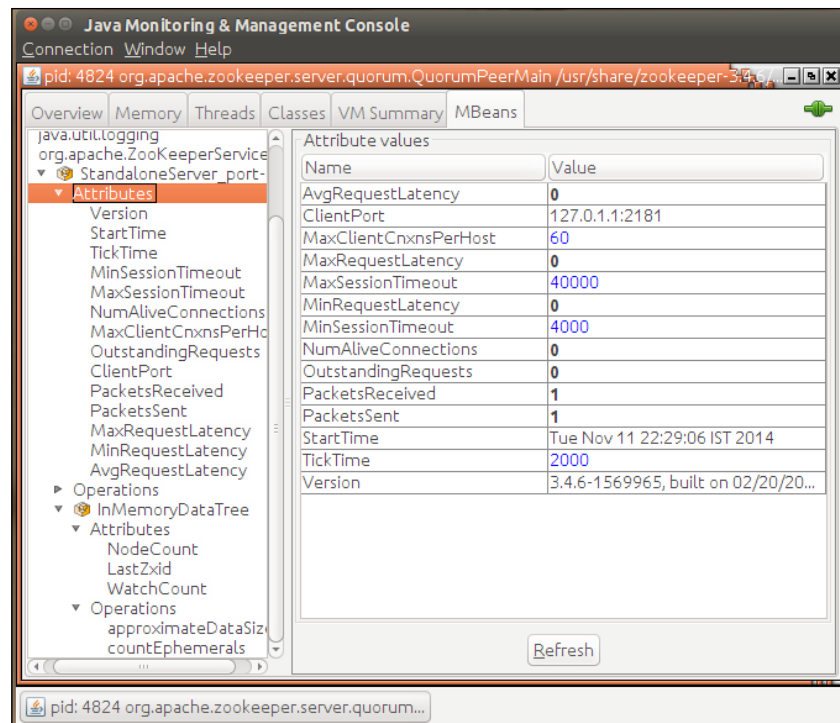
Java Monitoring & Management Console

Connection Window Help

pid: 4824 org.apache.zookeeper.server.quorum.QuorumPeerMain /usr/share/zookeeper-3.4.6/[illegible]

Overview Memory Threads Classes VM Summary MBeans

java.util.logging
org.apache.ZooKeeperService
StandaloneServer_port-
Attributes
Version
StartTime
TickTime
MinSessionTimeout
MaxSessionTimeout
NumAliveConnections
MaxClientCnxnsPerHo
OutstandingRequests
ClientPort
PacketsReceived
PacketsSent
MaxRequestLatency
MinRequestLatency
AvgRequestLatency
Operations
InMemoryDataTree
Attributes
NodeCount
LastZxid
WatchCount
Operations
approximateDataSiz
countEphemerals

Attribute values

| Name | Value |
|---|---|
| AvgRequestLatency | 0 |
| ClientPort | 127.0.1.1:2181 |
| MaxClientCnxnsPerHost | 60 |
| MaxRequestLatency | 0 |
| MaxSessionTimeout | 40000 |
| MinRequestLatency | 0 |
| MinSessionTimeout | 4000 |
| NumAliveConnections | 0 |
| OutstandingRequests | 0 |
| PacketsReceived | 1 |
| PacketsSent | 1 |
| StartTime | Tue Nov 11 22:29:06 IST 2014 |
| TickTime | 2000 |
| Version | 3.4.6-1569965, built on 02/20/20... |

Refresh

pid: 4824 org.apache.zookeeper.server.quorum...